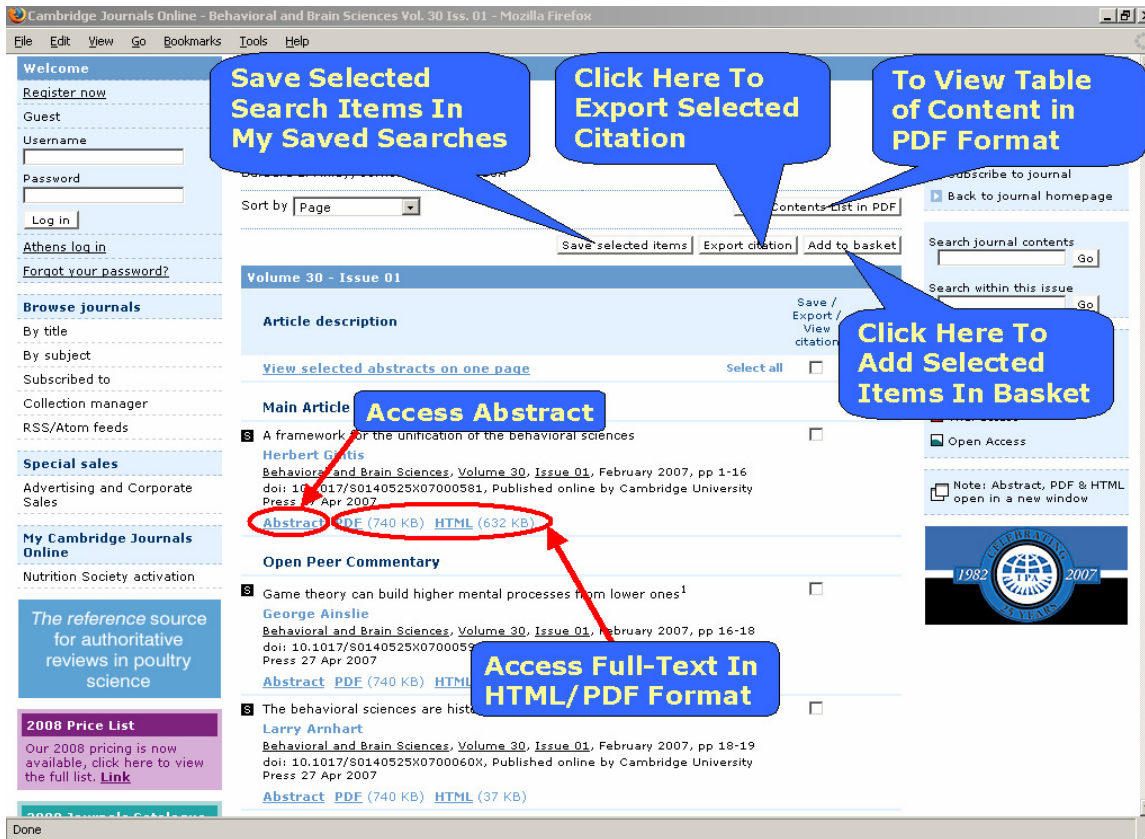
Cambridge Journals Online - Behavioral and Brain Sciences Vol. 30 Iss. 01 - Mozilla Firefox

File Edit View Go Bookmarks Tools Help

Welcome
Register now
Guest
Username
Password
Log in
Athens log in
Forgot your password?

Browse journals
By title
By subject
Subscribed to
Collection manager
RSS/Atom feeds

Special sales
Advertising and Corporate Sales

My Cambridge Journals Online
Nutrition Society activation

The reference source for authoritative reviews in poultry science

2008 Price List
Our 2008 pricing is now available, click here to view the full list. Link

Save Selected Search Items In My Saved Searches

Click Here To Export Selected Citation

To View Table of Content in PDF Format

Sort by Page

Contents List in PDF

Save selected items Export citation Add to basket

Volume 30 - Issue 01

Article description

Save / Export / View citation

View selected abstracts on one page

Select all

Click Here To Add Selected Items In Basket

Main Article

Access Abstract

A framework for the unification of the behavioral sciences
Herbert Gintis
Behavioral and Brain Sciences, Volume 30, Issue 01, February 2007, pp 1-16
doi: 10.1017/S0140525X07000581, Published online by Cambridge University Press 27 Apr 2007
Abstract PDF (740 KB) HTML (632 KB)

Open Peer Commentary

Game theory can build higher mental processes from lower ones$^1$
George Ainslie
Behavioral and Brain Sciences, Volume 30, Issue 01, February 2007, pp 16-18
doi: 10.1017/S0140525X070005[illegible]
Press 27 Apr 2007
Abstract PDF (740 KB) HTML

Access Full-Text In HTML/PDF Format

The behavioral sciences are hist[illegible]
Larry Arnhart
Behavioral and Brain Sciences, Volume 30, Issue 01, February 2007, pp 18-19
doi: 10.1017/S0140525X0700060X, Published online by Cambridge University Press 27 Apr 2007
Abstract PDF (740 KB) HTML (37 KB)

Subscribe to journal
Back to journal homepage

Search journal contents
Go
Search within this issue
Go

Open Access

Note: Abstract, PDF & HTML open in a new window

CELEBRATING 1982 IPA 2007 25 YEARS

Done